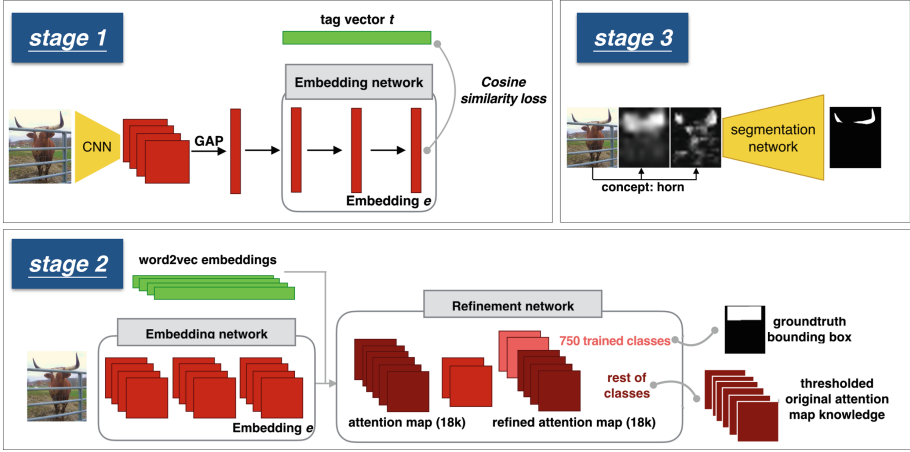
stage 1

tag vector $t$

Embedding network

Cosine similarity loss

CNN

GAP

Embedding $e$

stage 3

segmentation network

concept: horn

stage 2

word2vec embeddings

Refinement network

Embedding network

750 trained classes

groundtruth bounding box

rest of classes

thresholded original attention map knowledge

Embedding $e$

attention map (18k)

refined attention map (18k)